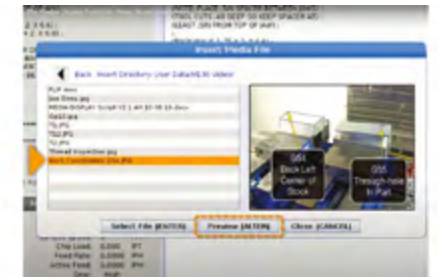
Insert Media File

Back Insert Directory User Data/M30 Videos

Back Left Center of Stock

G55 Through-hole in Part

Select File [ENTER]

Preview [ALTER]

Close [CANCEL]

Chip Load: 0.000 IPT
Feed Rate: 0.000 IPM
Active Feed: 0.000 IPM

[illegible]